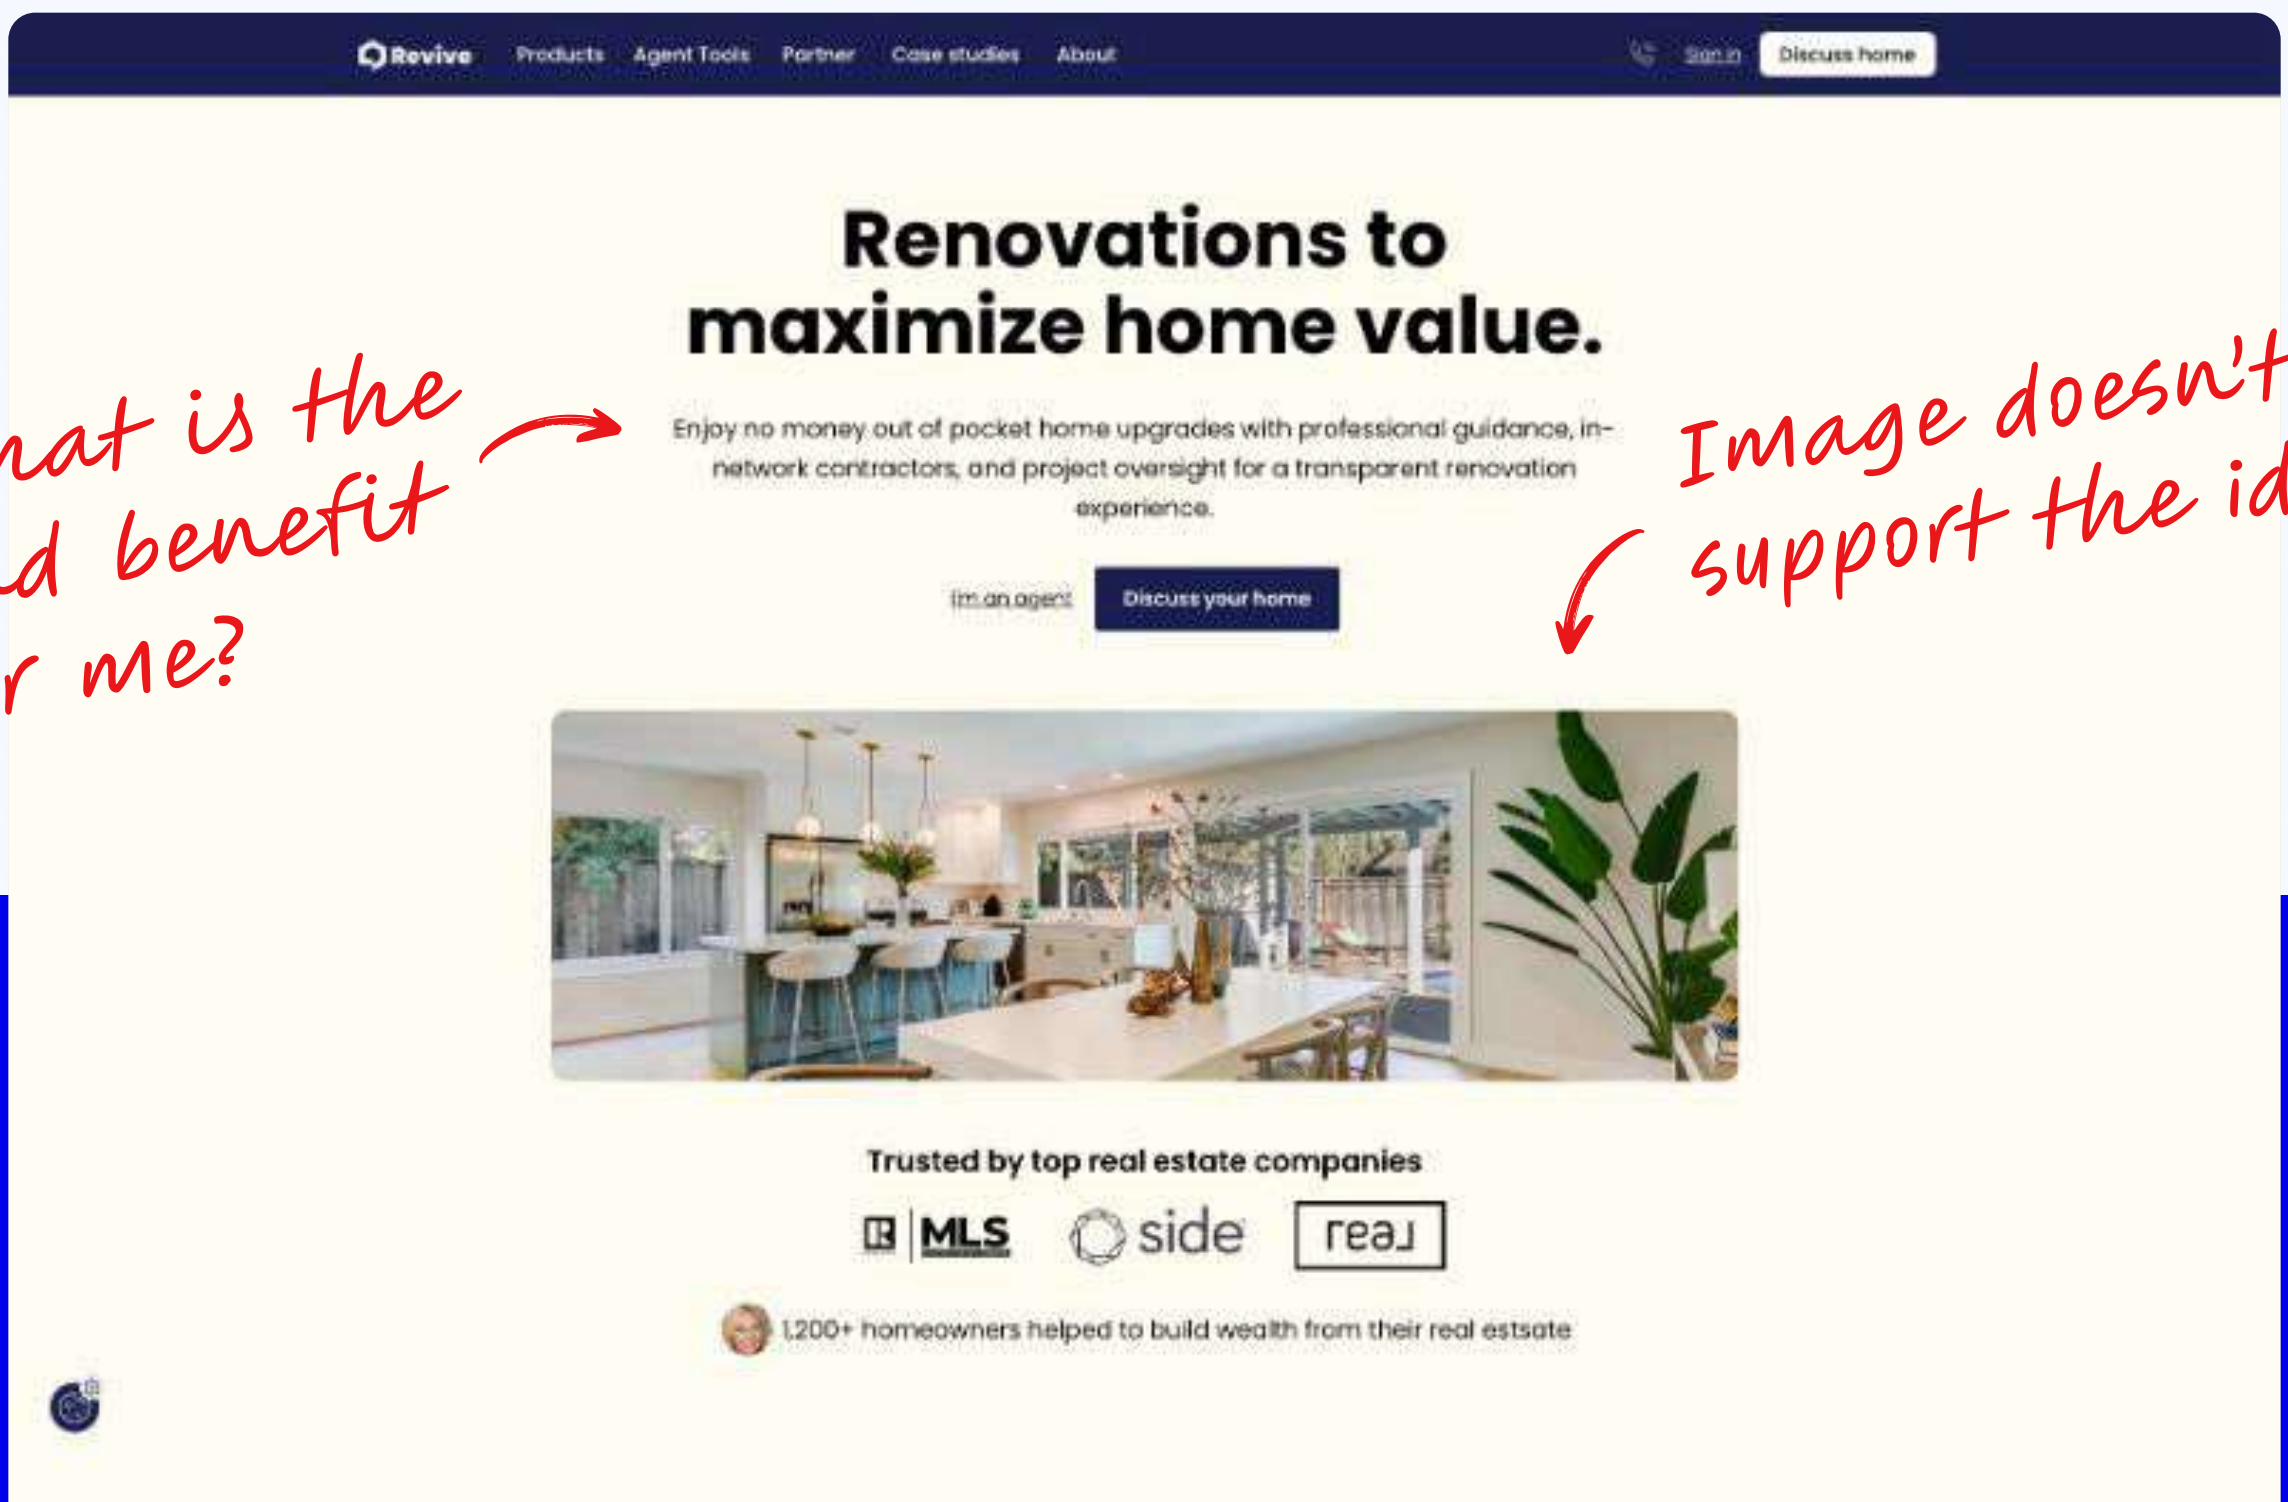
Revive Products Agent Tools Partner Case studies About

Sign in Discuss home

Renovations to maximize home value.

Enjoy no money out of pocket home upgrades with professional guidance, in-network contractors, and project oversight for a transparent renovation experience.

I'm an agent Discuss your home

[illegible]at is the
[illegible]d benefit
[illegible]r me?

Image doesn't
support the id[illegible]

Trusted by top real estate companies

R | MLS side real

1,200+ homeowners helped to build wealth from their real estsate